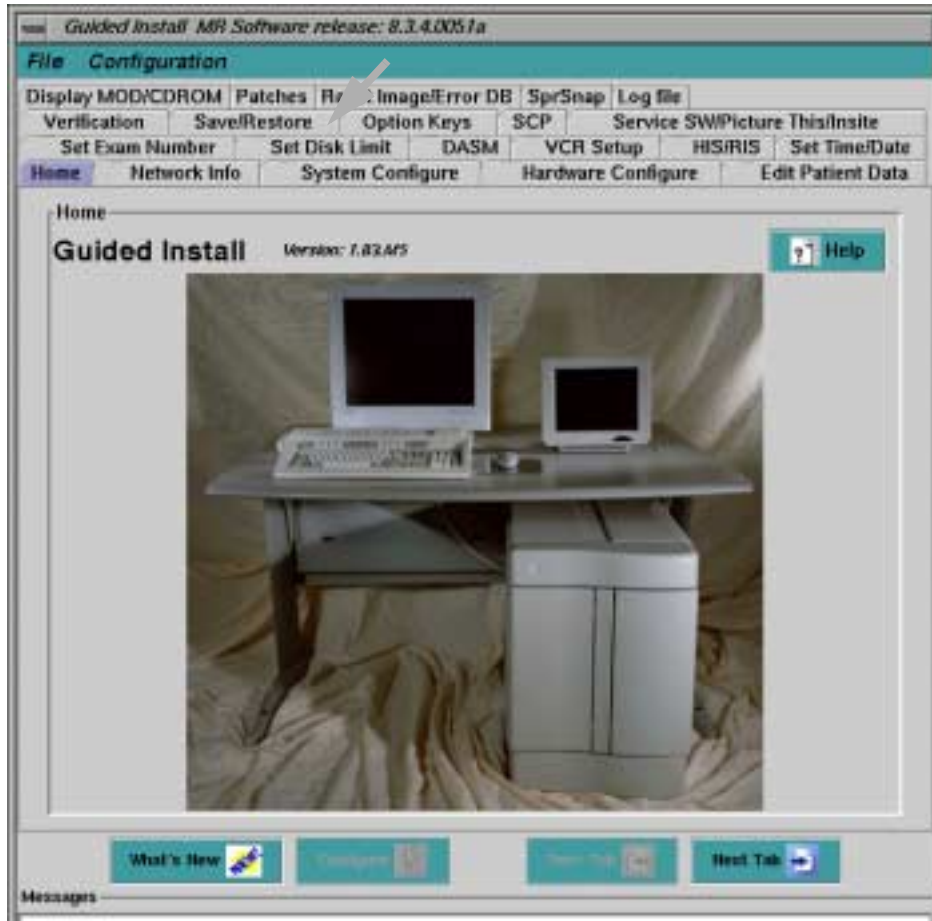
Guided Install MR Software release: 8.3.4.0051a

File Configuration

Display MOD/CDROM Patches Ra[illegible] Image/Error DB SprSnap Log file

Verification Save/Restore Option Keys SCP Service SW/Picture This/Insite

Set Exam Number Set Disk Limit DASM VCR Setup HIS/RIS Set Time/Date

Home Network Info System Configure Hardware Configure Edit Patient Data

Home

Guided Install Version: 1.83.M5

Help

What's New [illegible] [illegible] Next Tab

Messages